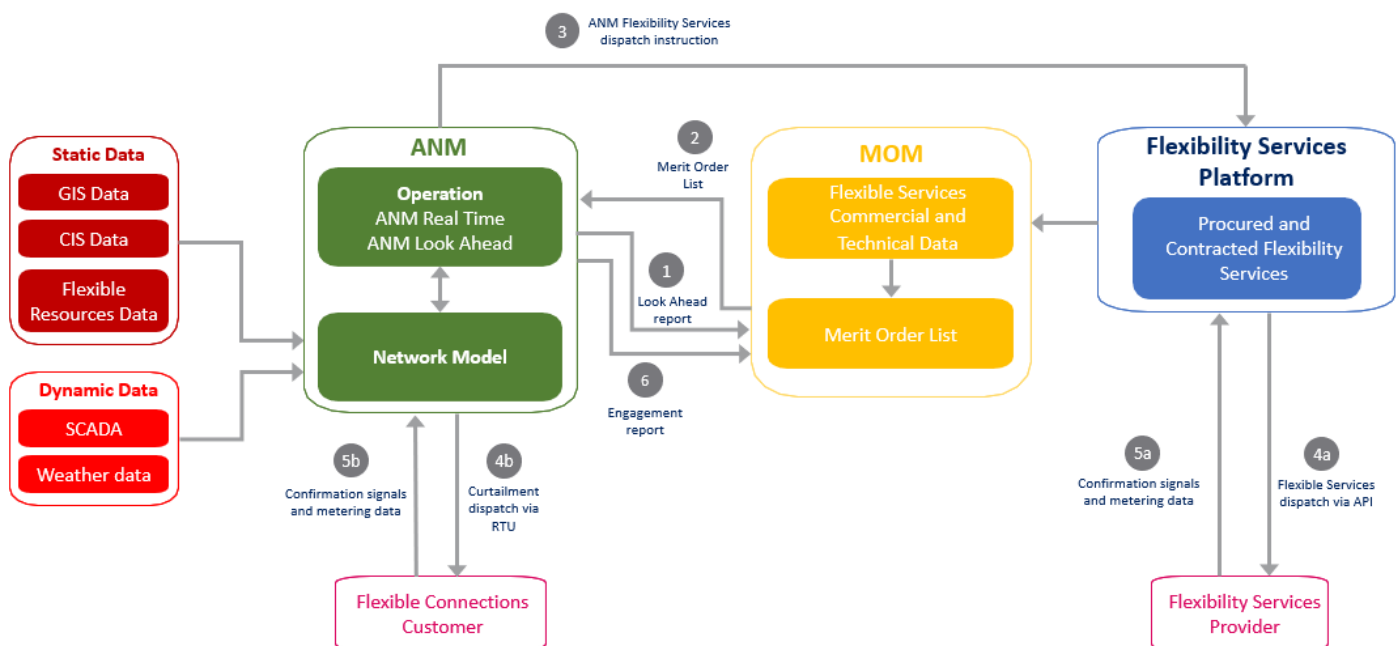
3 ANM Flexibility Services dispatch instruction

Static Data
GIS Data
CIS Data
Flexible Resources Data

Dynamic Data
SCADA
Weather data

ANM
Operation
ANM Real Time
ANM Look Ahead
Network Model

2 Merit Order List

1 Look Ahead report

6 Engagement report

MOM
Flexible Services Commercial and Technical Data
Merit Order List

Flexibility Services Platform
Procured and Contracted Flexibility Services

5b Confirmation signals and metering data

4b Curtailment dispatch via RTU

Flexible Connections Customer

5a Confirmation signals and metering data

4a Flexible Services dispatch via API

Flexibility Services Provider